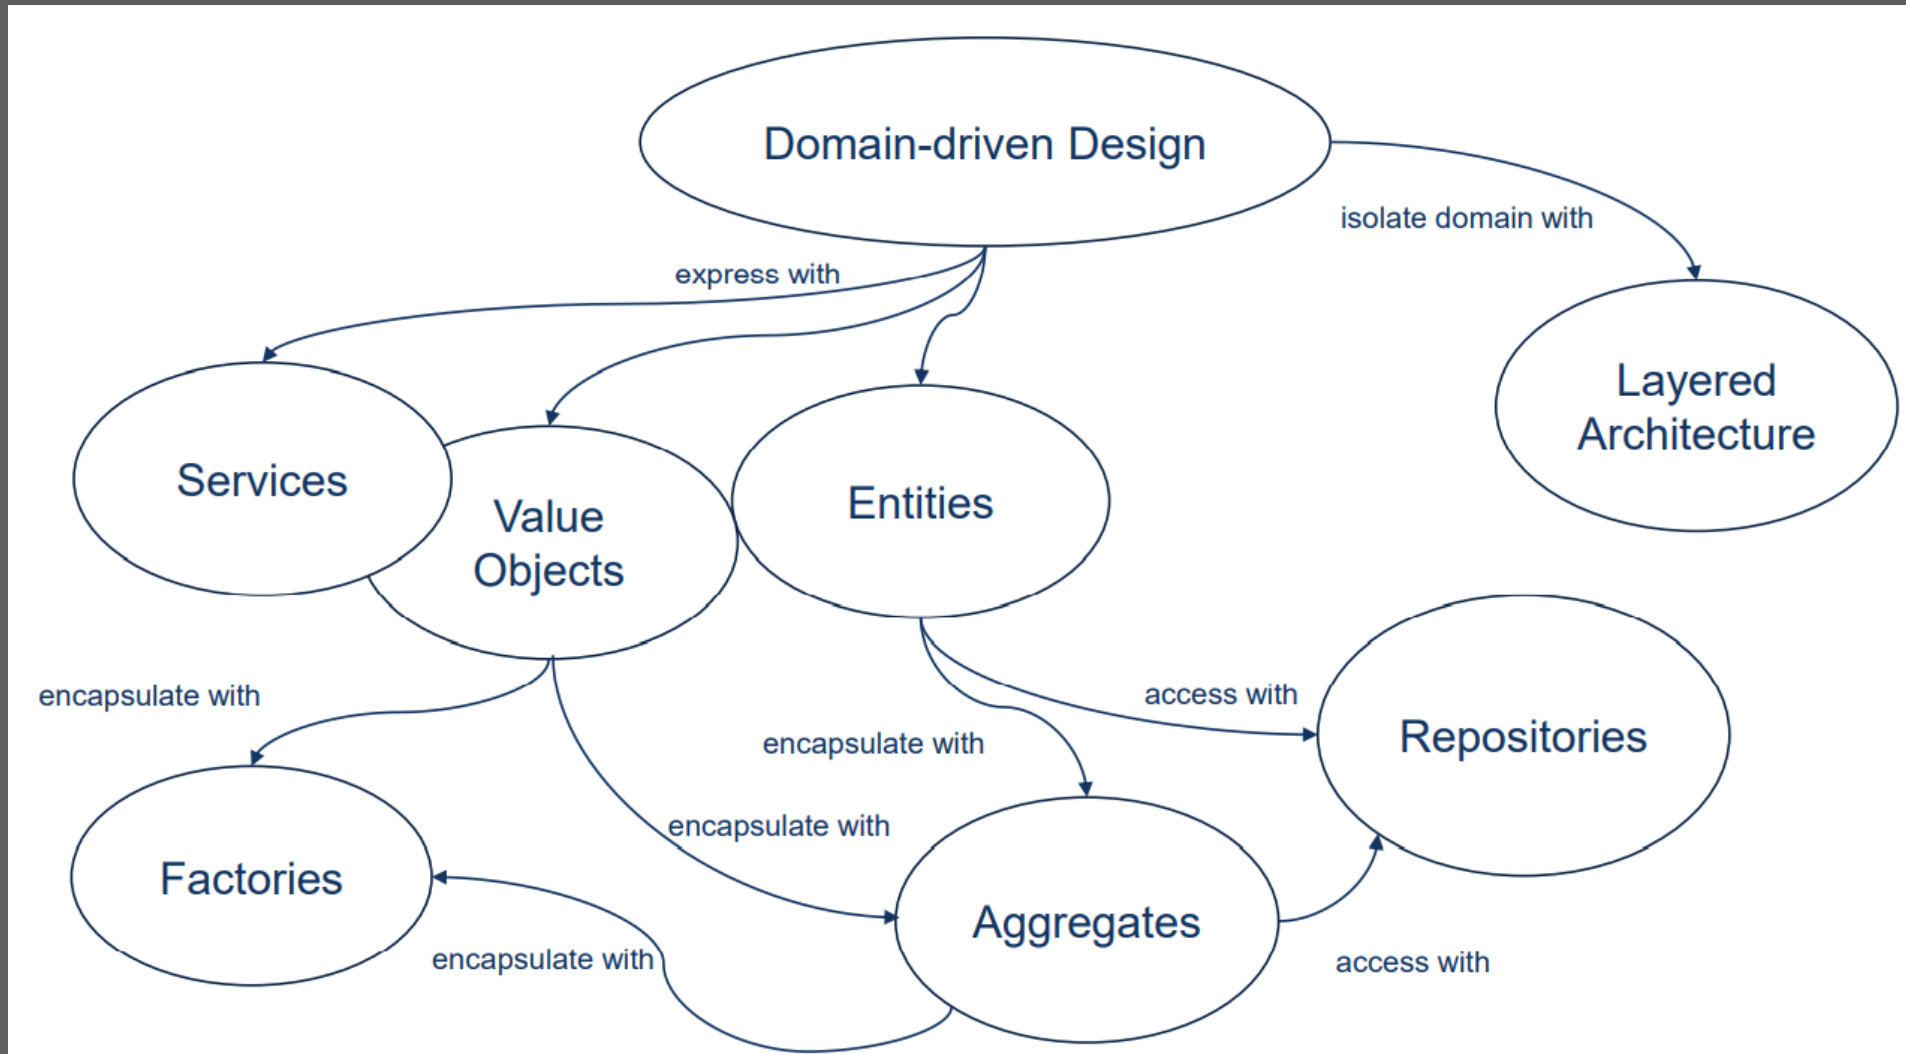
Domain-driven Design

isolate domain with

express with

Layered Architecture

Services

Value Objects

Entities

Repositories

encapsulate with

access with

encapsulate with

encapsulate with

Factories

Aggregates

encapsulate with

access with